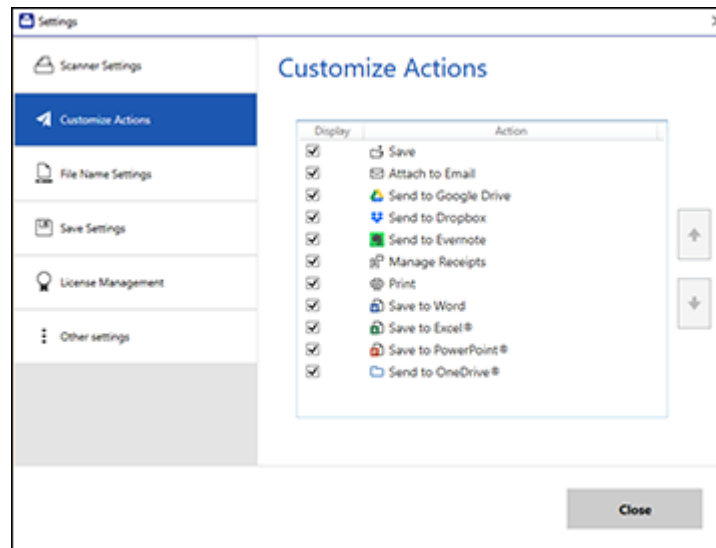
Settings

Scanner Settings

Customize Actions

File Name Settings

Save Settings

License Management

Other settings

Customize Actions

| Display | Action |
|---|---|
| ☑ | Save |
| ☑ | Attach to Email |
| ☑ | Send to Google Drive |
| ☑ | Send to Dropbox |
| ☑ | Send to Evernote |
| ☑ | Manage Receipts |
| ☑ | Print |
| ☑ | Save to Word |
| ☑ | Save to Excel® |
| ☑ | Save to PowerPoint® |
| ☑ | Send to OneDrive® |

Close